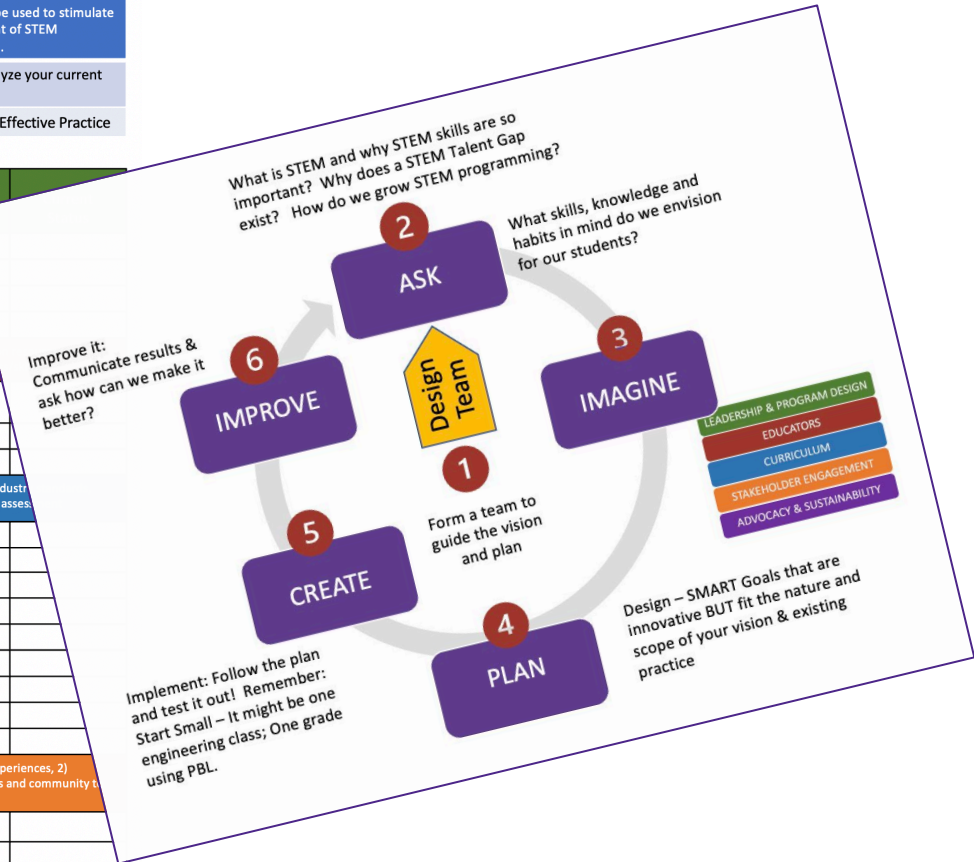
e used to stimulate
t of STEM

yze your current

Effective Practice

dustr
asses

periences, 2)
s and community t

What is STEM and why STEM skills are so important? Why does a STEM Talent Gap exist? How do we grow STEM programming?

2
ASK

What skills, knowledge and habits in mind do we envision for our students?

3
IMAGINE

LEADERSHIP & PROGRAM DESIGN
EDUCATORS
CURRICULUM
STAKEHOLDER ENGAGEMENT
ADVOCACY & SUSTAINABILITY

Improve it: Communicate results & ask how can we make it better?

6
IMPROVE

Design Team

1
Form a team to guide the vision and plan

5
CREATE

4
PLAN

Design – SMART Goals that are innovative BUT fit the nature and scope of your vision & existing practice

Implement: Follow the plan and test it out! Remember: Start Small – It might be one engineering class; One grade using PBL.